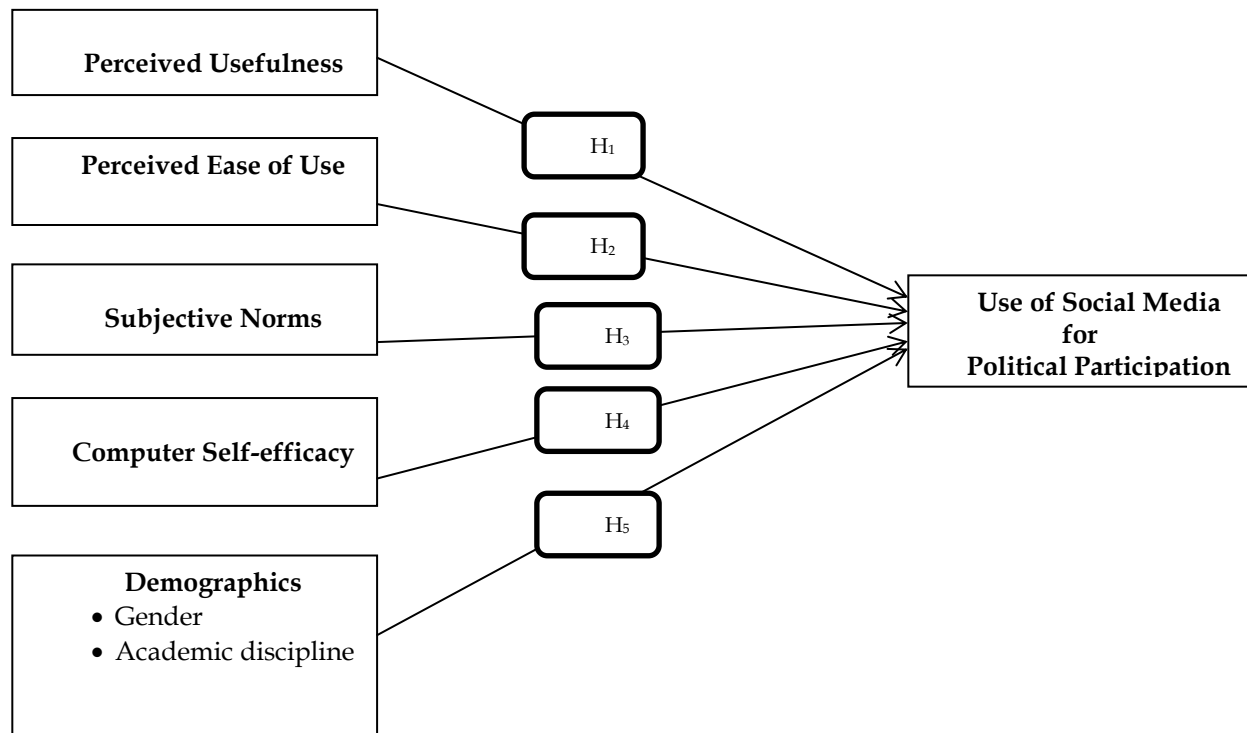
Perceived Usefulness

Perceived Ease of Use

Subjective Norms

Computer Self-efficacy

Demographics
• Gender
• Academic discipline

$H_1$

$H_2$

$H_3$

$H_4$

$H_5$

Use of Social Media for Political Participation